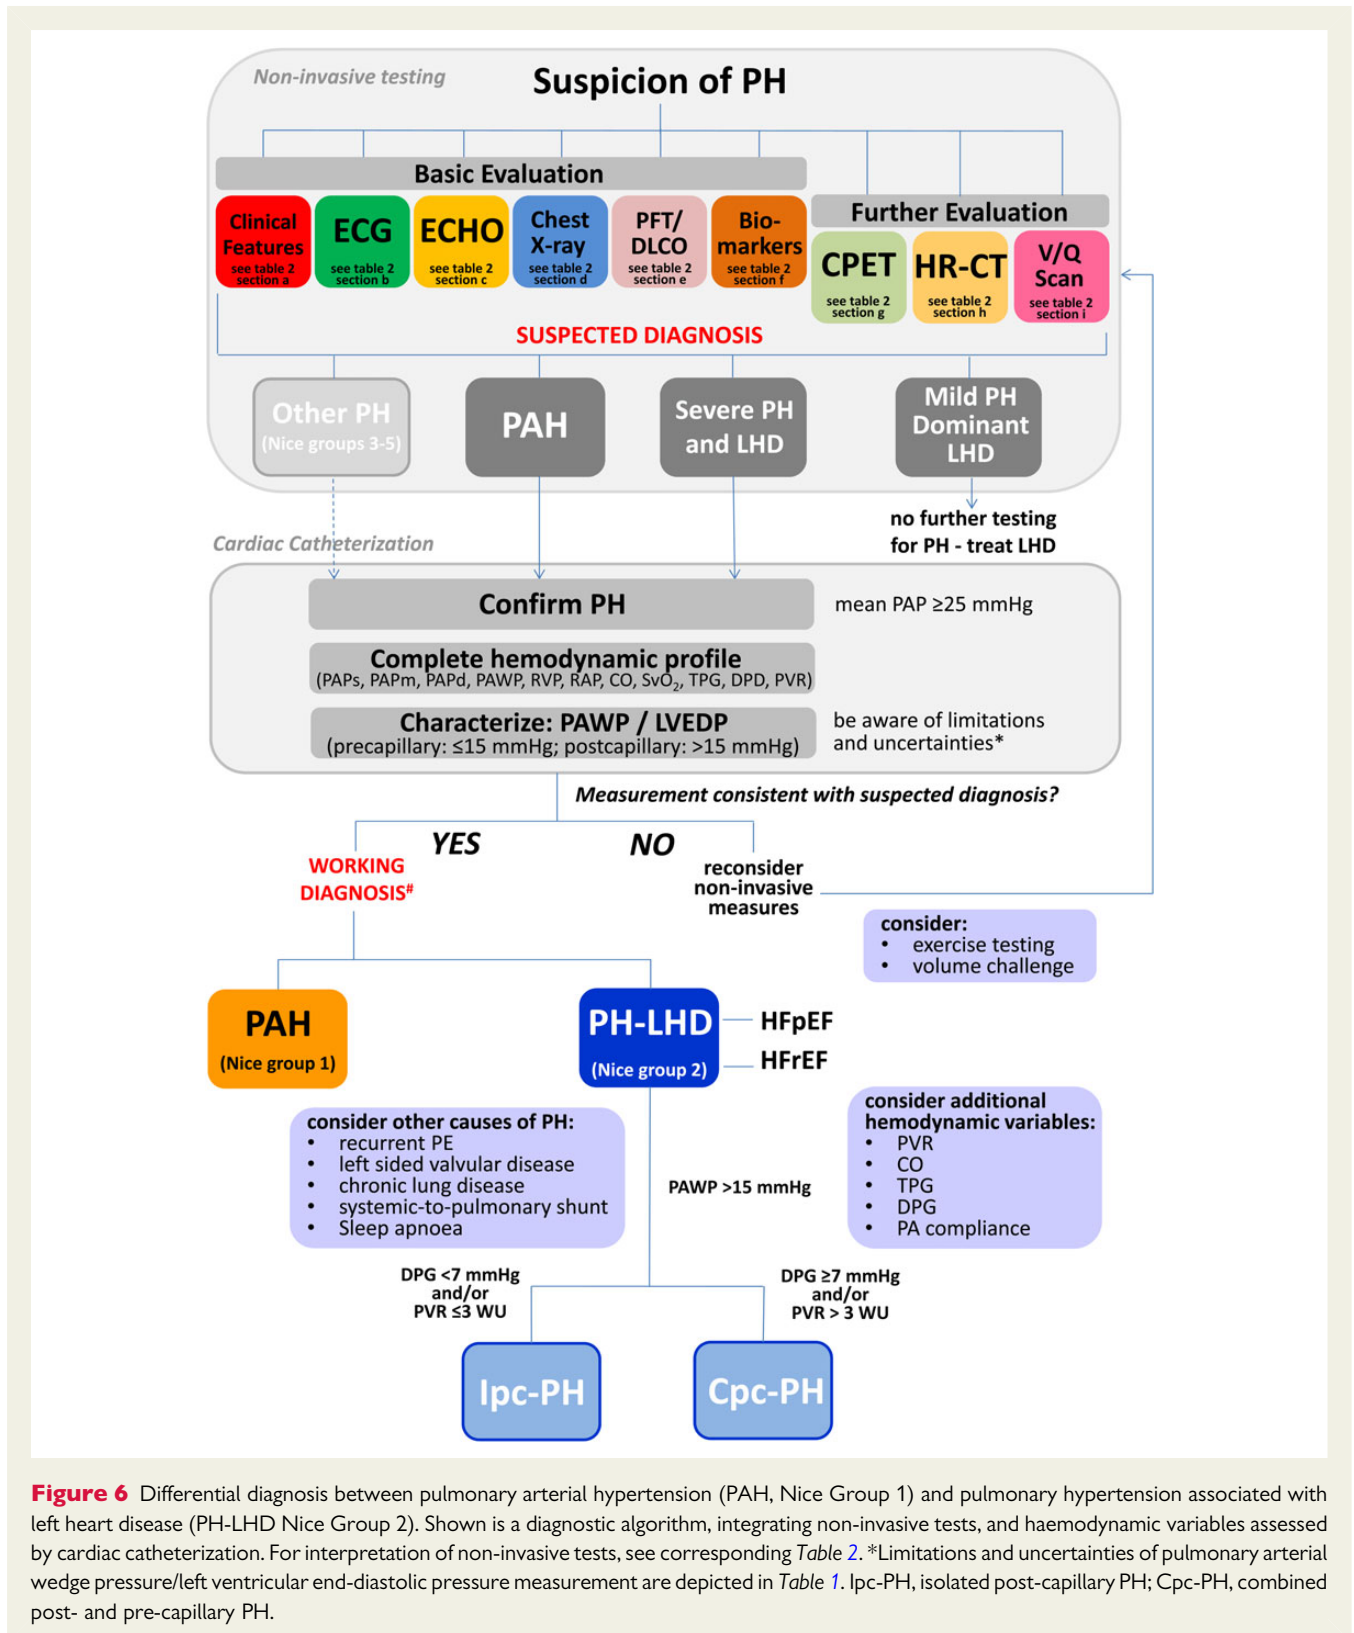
Non-invasive testing

Suspicion of PH

Basic Evaluation

Clinical Features see table 2 section a

ECG see table 2 section b

ECHO see table 2 section c

Chest X-ray see table 2 section d

PFT/ DLCO see table 2 section e

Bio-markers see table 2 section f

Further Evaluation

CPET see table 2 section g

HR-CT see table 2 section h

V/Q Scan see table 2 section i

SUSPECTED DIAGNOSIS

Other PH (Nice groups 3-5)

PAH

Severe PH and LHD

Mild PH Dominant LHD

no further testing for PH - treat LHD

Cardiac Catheterization

Confirm PH

mean PAP ≥25 mmHg

Complete hemodynamic profile (PAPs, PAPm, PAPd, PAWP, RVP, RAP, CO, $SvO_2$, TPG, DPD, PVR)

Characterize: PAWP / LVEDP (precapillary: ≤15 mmHg; postcapillary: >15 mmHg)

be aware of limitations and uncertainties*

Measurement consistent with suspected diagnosis?

YES

NO

WORKING DIAGNOSIS#

reconsider non-invasive measures

consider:
• exercise testing
• volume challenge

PAH (Nice group 1)

PH-LHD (Nice group 2)

HFpEF

HFrEF

consider other causes of PH:
• recurrent PE
• left sided valvular disease
• chronic lung disease
• systemic-to-pulmonary shunt
• Sleep apnoea

PAWP >15 mmHg

consider additional hemodynamic variables:
• PVR
• CO
• TPG
• DPG
• PA compliance

DPG <7 mmHg and/or PVR ≤3 WU

DPG ≥7 mmHg and/or PVR > 3 WU

Ipc-PH

Cpc-PH

Figure 6 Differential diagnosis between pulmonary arterial hypertension (PAH, Nice Group 1) and pulmonary hypertension associated with left heart disease (PH-LHD Nice Group 2). Shown is a diagnostic algorithm, integrating non-invasive tests, and haemodynamic variables assessed by cardiac catheterization. For interpretation of non-invasive tests, see corresponding Table 2. *Limitations and uncertainties of pulmonary arterial wedge pressure/left ventricular end-diastolic pressure measurement are depicted in Table 1. Ipc-PH, isolated post-capillary PH; Cpc-PH, combined post- and pre-capillary PH.